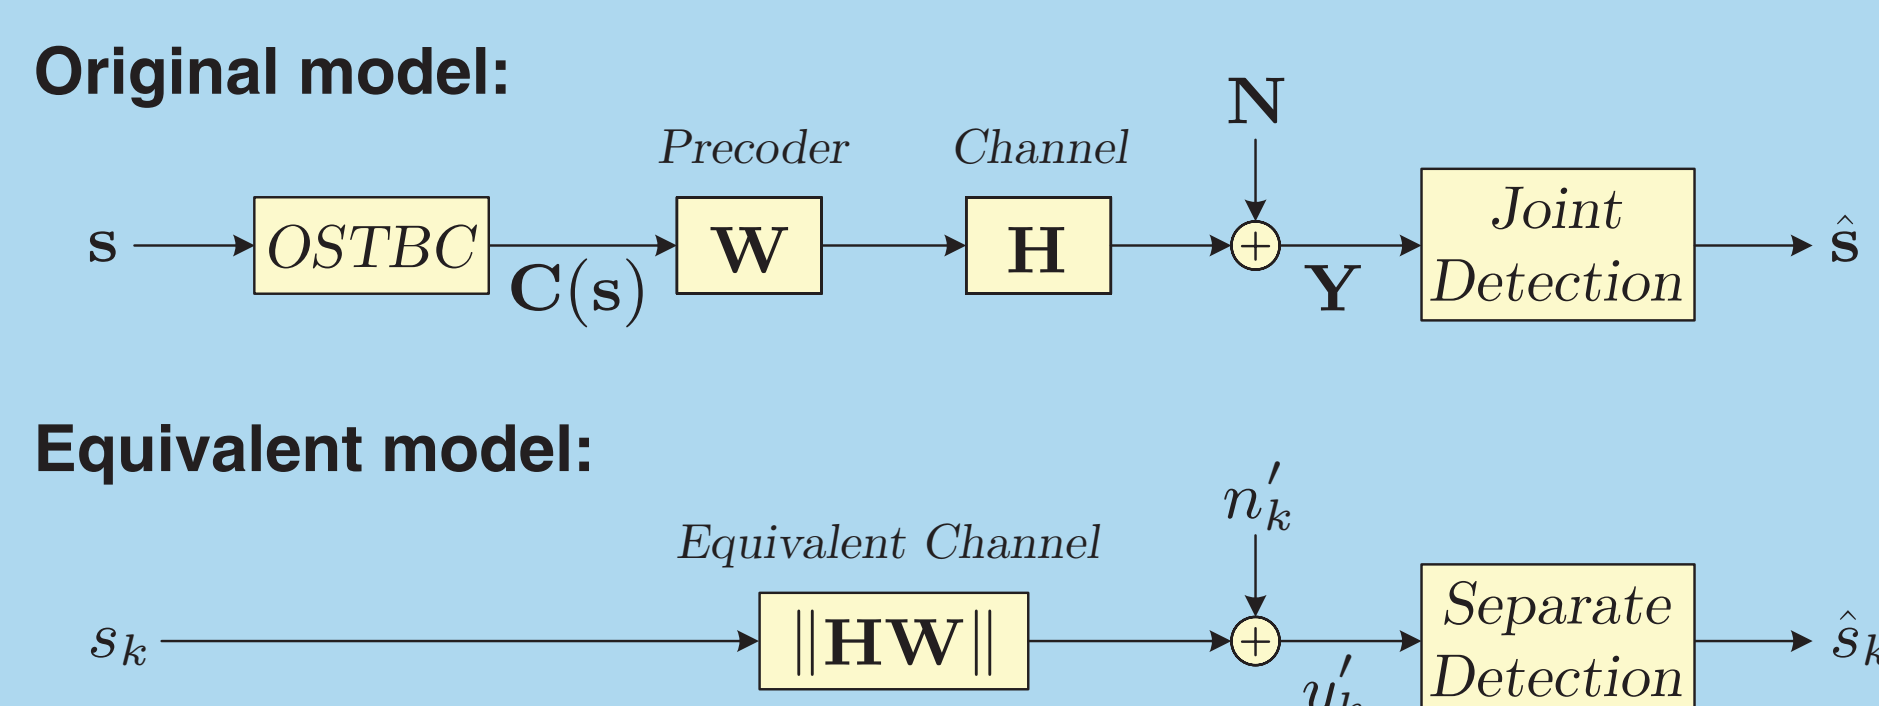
Original model:

*Precoder* *Channel*

$\mathbf{N}$

$\mathbf{s}$ *OSTBC* $\mathbf{C}(\mathbf{s})$ $\mathbf{W}$ $\mathbf{H}$ $\oplus$ $\mathbf{Y}$ *Joint Detection* $\hat{\mathbf{s}}$

Equivalent model:

*Equivalent Channel*

$n_k'$

$s_k$ $\|\mathbf{HW}\|$ $\oplus$ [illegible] *Separate Detection* $\hat{s}_k$